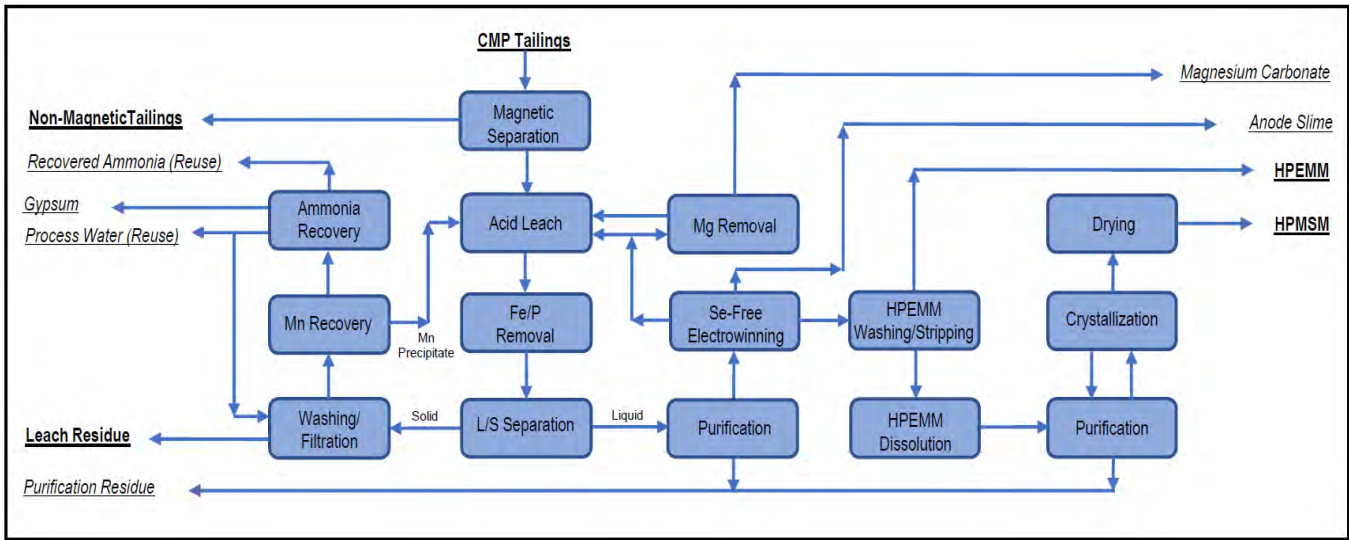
CMP Tailings

Magnesium Carbonate

Non-MagneticTailings

Magnetic Separation

Anode Slime

Recovered Ammonia (Reuse)

HPEMM

Gypsum

Ammonia Recovery

Acid Leach

Mg Removal

Drying

HPMSM

Process Water (Reuse)

Mn Recovery

Mn Precipitate

Fe/P Removal

Se-Free Electrowinning

HPEMM Washing/Stripping

Crystallization

Washing/ Filtration

Solid

L/S Separation

Liquid

Purification

HPEMM Dissolution

Purification

Leach Residue

Purification Residue